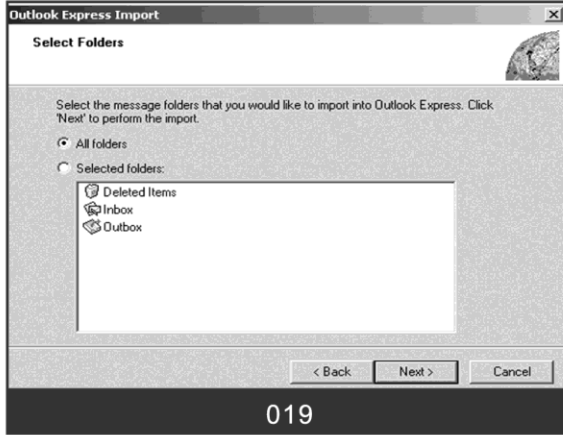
Outlook Express Import

Select Folders

Select the message folders that you would like to import into Outlook Express. Click 'Next' to perform the import.

All folders

Selected folders:

Deleted Items
Inbox
Outbox

< Back
Next >
Cancel

019